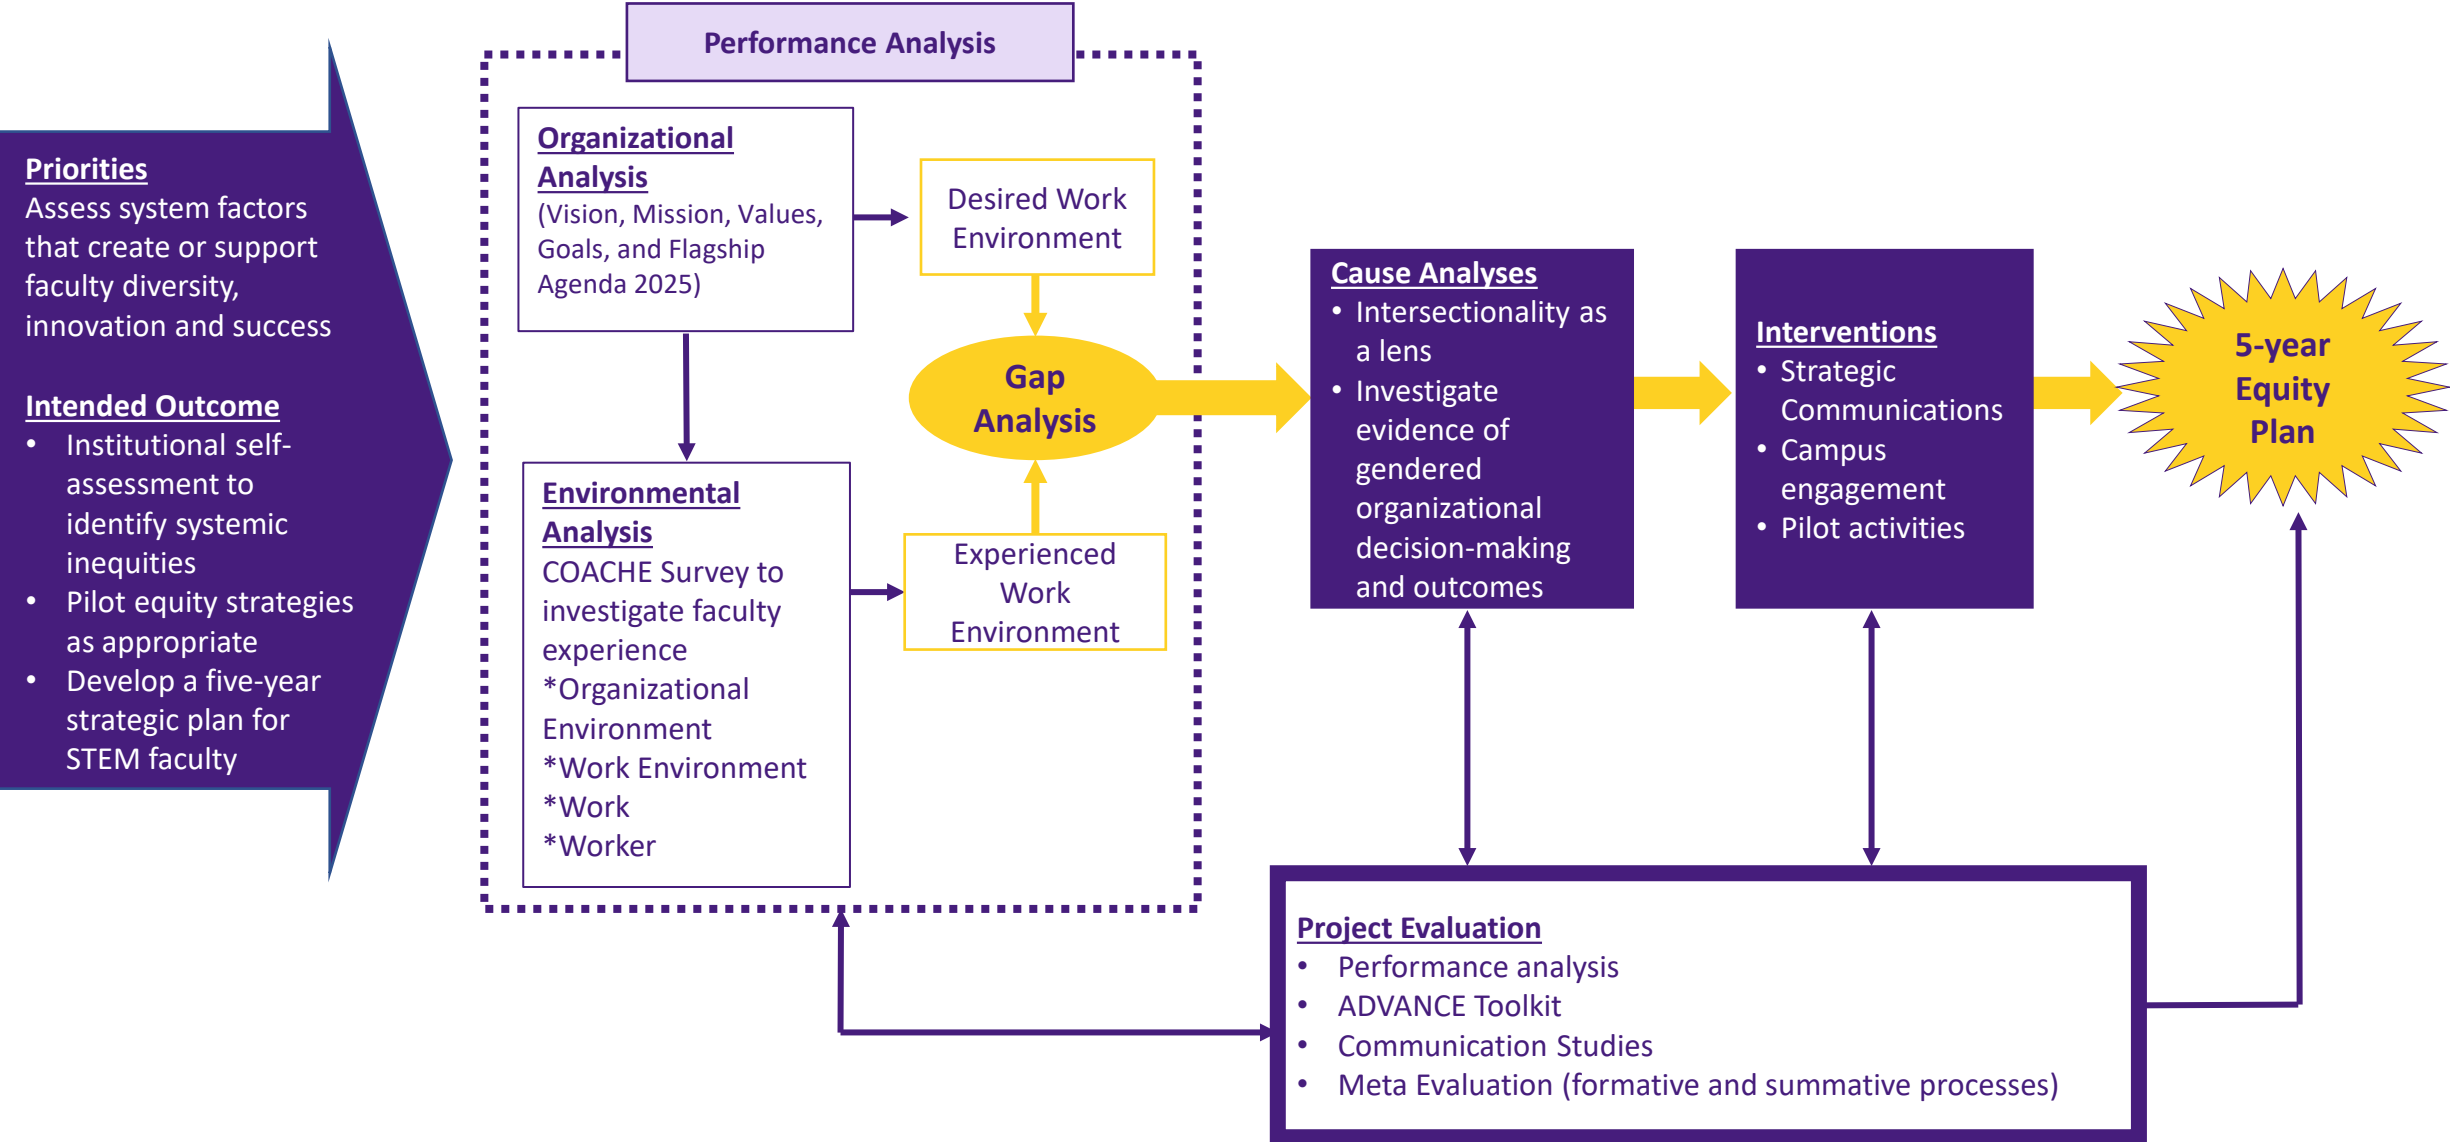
Priorities
Assess system factors that create or support faculty diversity, innovation and success

Intended Outcome
• Institutional self-assessment to identify systemic inequities
• Pilot equity strategies as appropriate
• Develop a five-year strategic plan for STEM faculty

Performance Analysis

Organizational Analysis
(Vision, Mission, Values, Goals, and Flagship Agenda 2025)

Desired Work Environment

Gap Analysis

Environmental Analysis
COACHE Survey to investigate faculty experience
*Organizational Environment
*Work Environment
*Work
*Worker

Experienced Work Environment

Cause Analyses
• Intersectionality as a lens
• Investigate evidence of gendered organizational decision-making and outcomes

Interventions
• Strategic Communications
• Campus engagement
• Pilot activities

5-year Equity Plan

Project Evaluation
• Performance analysis
• ADVANCE Toolkit
• Communication Studies
• Meta Evaluation (formative and summative processes)